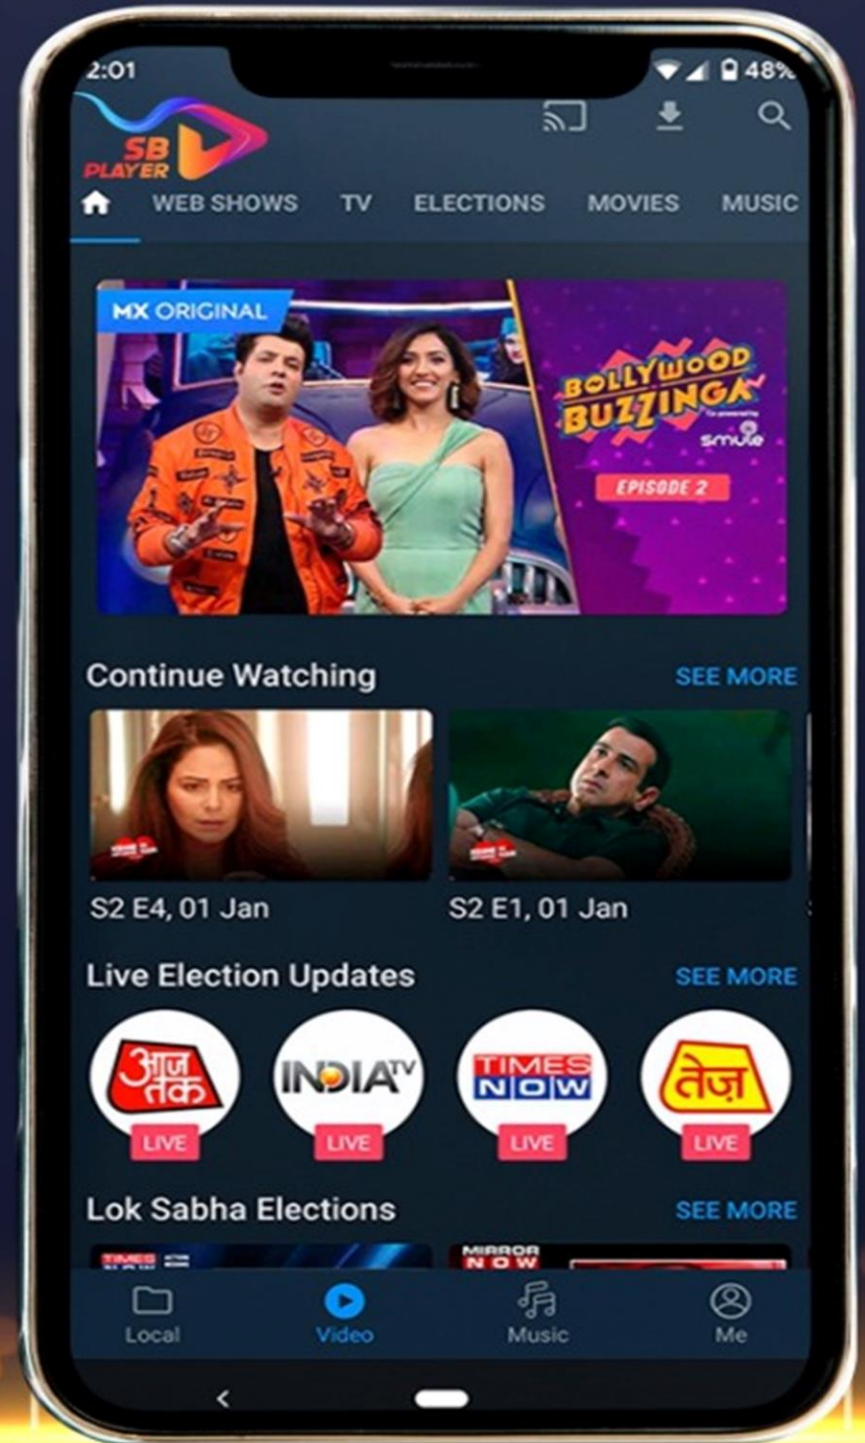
2:01

48%

SB PLAYER

WEB SHOWS TV ELECTIONS MOVIES MUSIC

MX ORIGINAL

BOLLYWOOD BUZZINGA

smule

EPISODE 2

Continue Watching

SEE MORE

S2 E4, 01 Jan

S2 E1, 01 Jan

Live Election Updates

SEE MORE

आज तक

LIVE

INDIA TV

LIVE

TIMES NOW

LIVE

तेज़

LIVE

Lok Sabha Elections

SEE MORE

TIMES NOW

MIRROR NOW

Local

Video

Music

Me